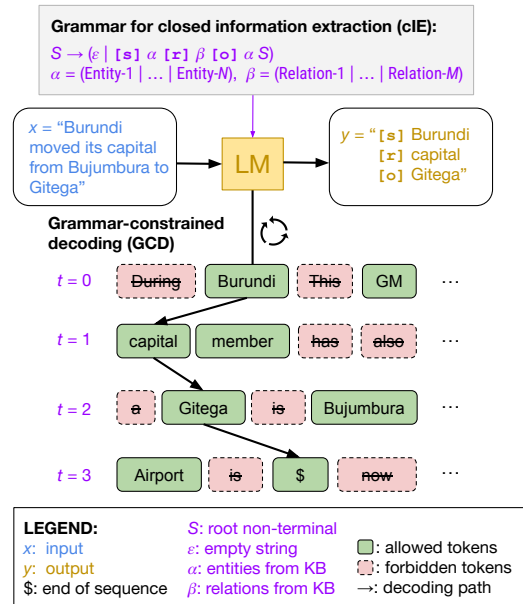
Grammar for closed information extraction (cIE):

$S \rightarrow (\varepsilon \mid$ [s] $\alpha$ [r] $\beta$ [o] $\alpha$ $S)$

$\alpha$ = (Entity-1 | … | Entity-$N$), $\beta$ = (Relation-1 | … | Relation-$M$)

$x$ = "Burundi moved its capital from Bujumbura to Gitega"

LM

$y$ = "[s] Burundi [r] capital [o] Gitega"

Grammar-constrained decoding (GCD)

$t = 0$ During Burundi This GM …

$t = 1$ capital member has also …

$t = 2$ a Gitega is Bujumbura …

$t = 3$ Airport is \$ now …

LEGEND:
$x$: input
$y$: output
\$: end of sequence
$S$: root non-terminal
$\varepsilon$: empty string
$\alpha$: entities from KB
$\beta$: relations from KB
: allowed tokens
: forbidden tokens
→: decoding path